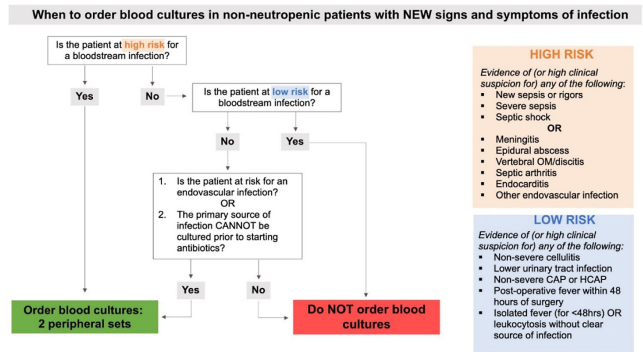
When to order blood cultures in non-neutropenic patients with NEW signs and symptoms of infection

Is the patient at high risk for a bloodstream infection?

Yes

No

Is the patient at low risk for a bloodstream infection?

No

Yes

1. Is the patient at risk for an endovascular infection?
OR
2. The primary source of infection CANNOT be cultured prior to starting antibiotics?

Yes

No

Order blood cultures: 2 peripheral sets

Do NOT order blood cultures

HIGH RISK

Evidence of (or high clinical suspicion for) any of the following:
- New sepsis or rigors
- Severe sepsis
- Septic shock

OR

- Meningitis
- Epidural abscess
- Vertebral OM/discitis
- Septic arthritis
- Endocarditis
- Other endovascular infection

LOW RISK

Evidence of (or high clinical suspicion for) any of the following:
- Non-severe cellulitis
- Lower urinary tract infection
- Non-severe CAP or HCAP
- Post-operative fever within 48 hours of surgery
- Isolated fever (for <48hrs) OR leukocytosis without clear source of infection